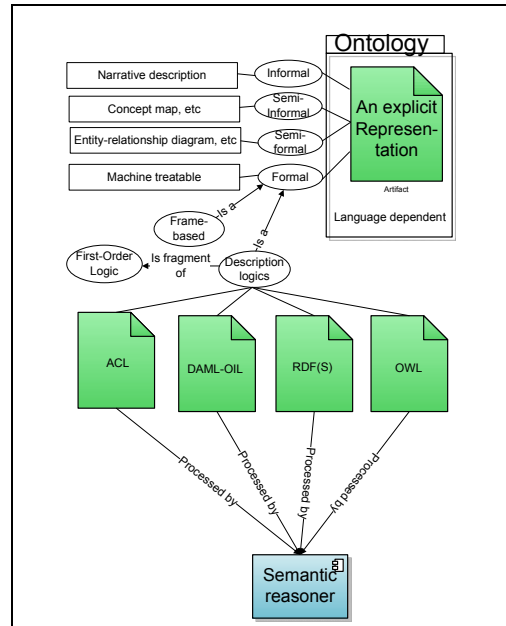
Ontology

Narrative description

Informal

Concept map, etc

Semi-Informal

Entity-relationship diagram, etc

Semi-formal

An explicit Representation

Machine treatable

Formal

Artifact

Language dependent

Frame-based

Is a

Is a

First-Order Logic

Is fragment of

Description logics

ACL

DAML-OIL

RDF(S)

OWL

Processed by

Processed by

Processed by

Processed by

Semantic reasoner